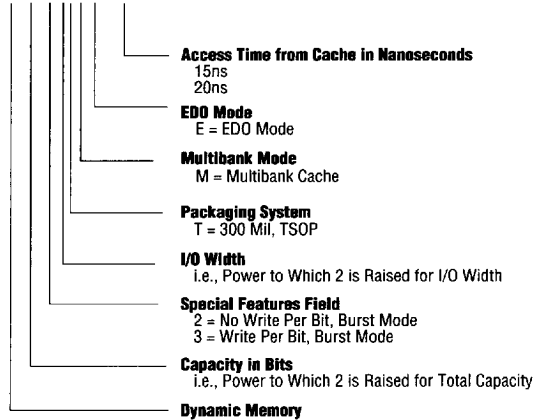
Access Time from Cache in Nanoseconds
15ns
20ns

EDO Mode
E = EDO Mode

Multibank Mode
M = Multibank Cache

Packaging System
T = 300 Mil, TSOP

I/O Width
i.e., Power to Which 2 is Raised for I/O Width

Special Features Field
2 = No Write Per Bit, Burst Mode
3 = Write Per Bit, Burst Mode

Capacity in Bits
i.e., Power to Which 2 is Raised for Total Capacity

Dynamic Memory